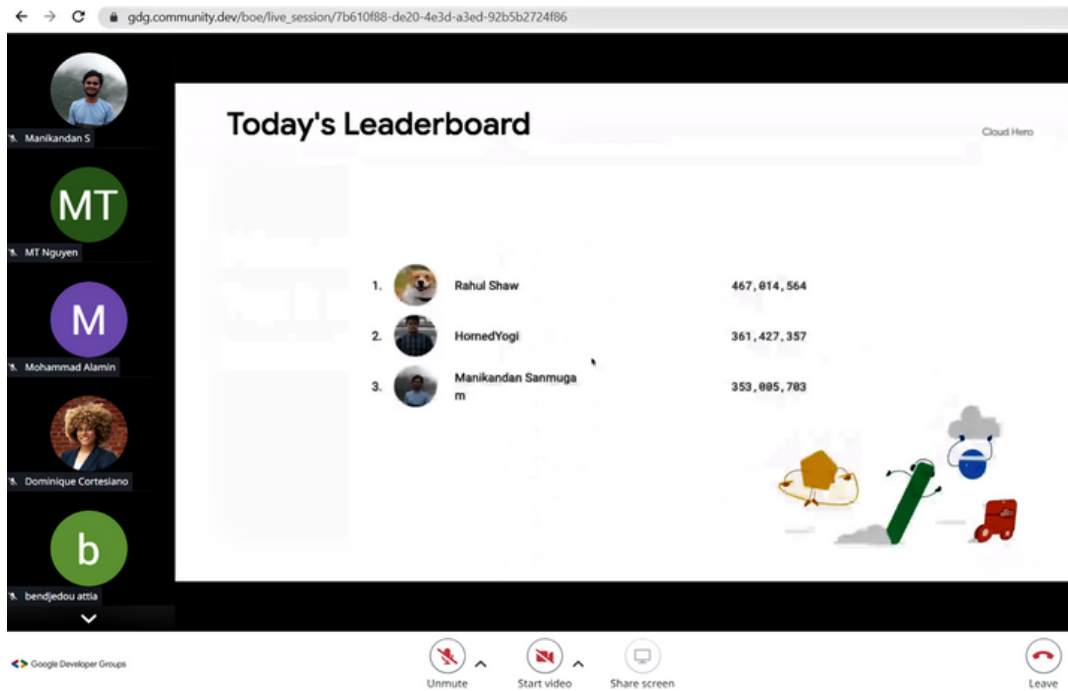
gdg.community.dev/boe/live_session/7b610f88-de20-4e3d-a3ed-92b5b2724f86

Manikandan S

MT

MT Nguyen

M

Mohammad Alamin

Dominique Cortesiano

b

bendjedou attia

Today's Leaderboard

Cloud Hero

| | | |
|---|---|---|
| 1. | Rahul Shaw | 467,014,564 |
| 2. | HornedYogi | 361,427,357 |
| 3. | Manikandan Sanmugam | 353,005,703 |

Google Developer Groups

Unmute

Start video

Share screen

Leave